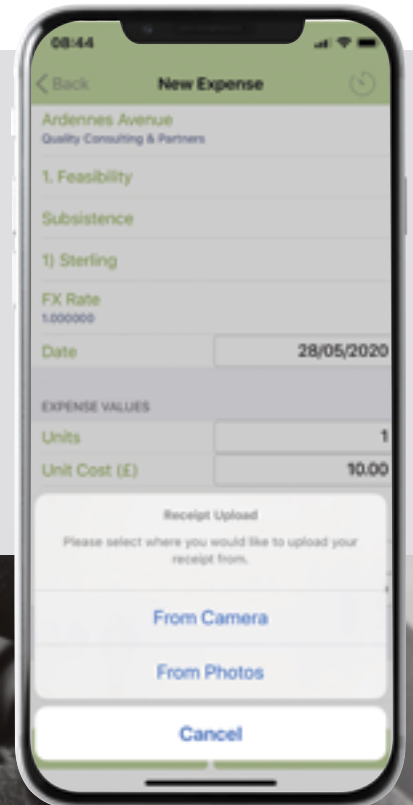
08:44

Back

New Expense

Ardennes Avenue
Quality Consulting & Partners

1. Feasibility

Subsistence

1) Sterling

FX Rate
1.000000

Date

28/05/2020

EXPENSE VALUES

Units

1

Unit Cost (£)

10.00

Receipt Upload

Please select where you would like to upload your receipt from.

From Camera

From Photos

Cancel